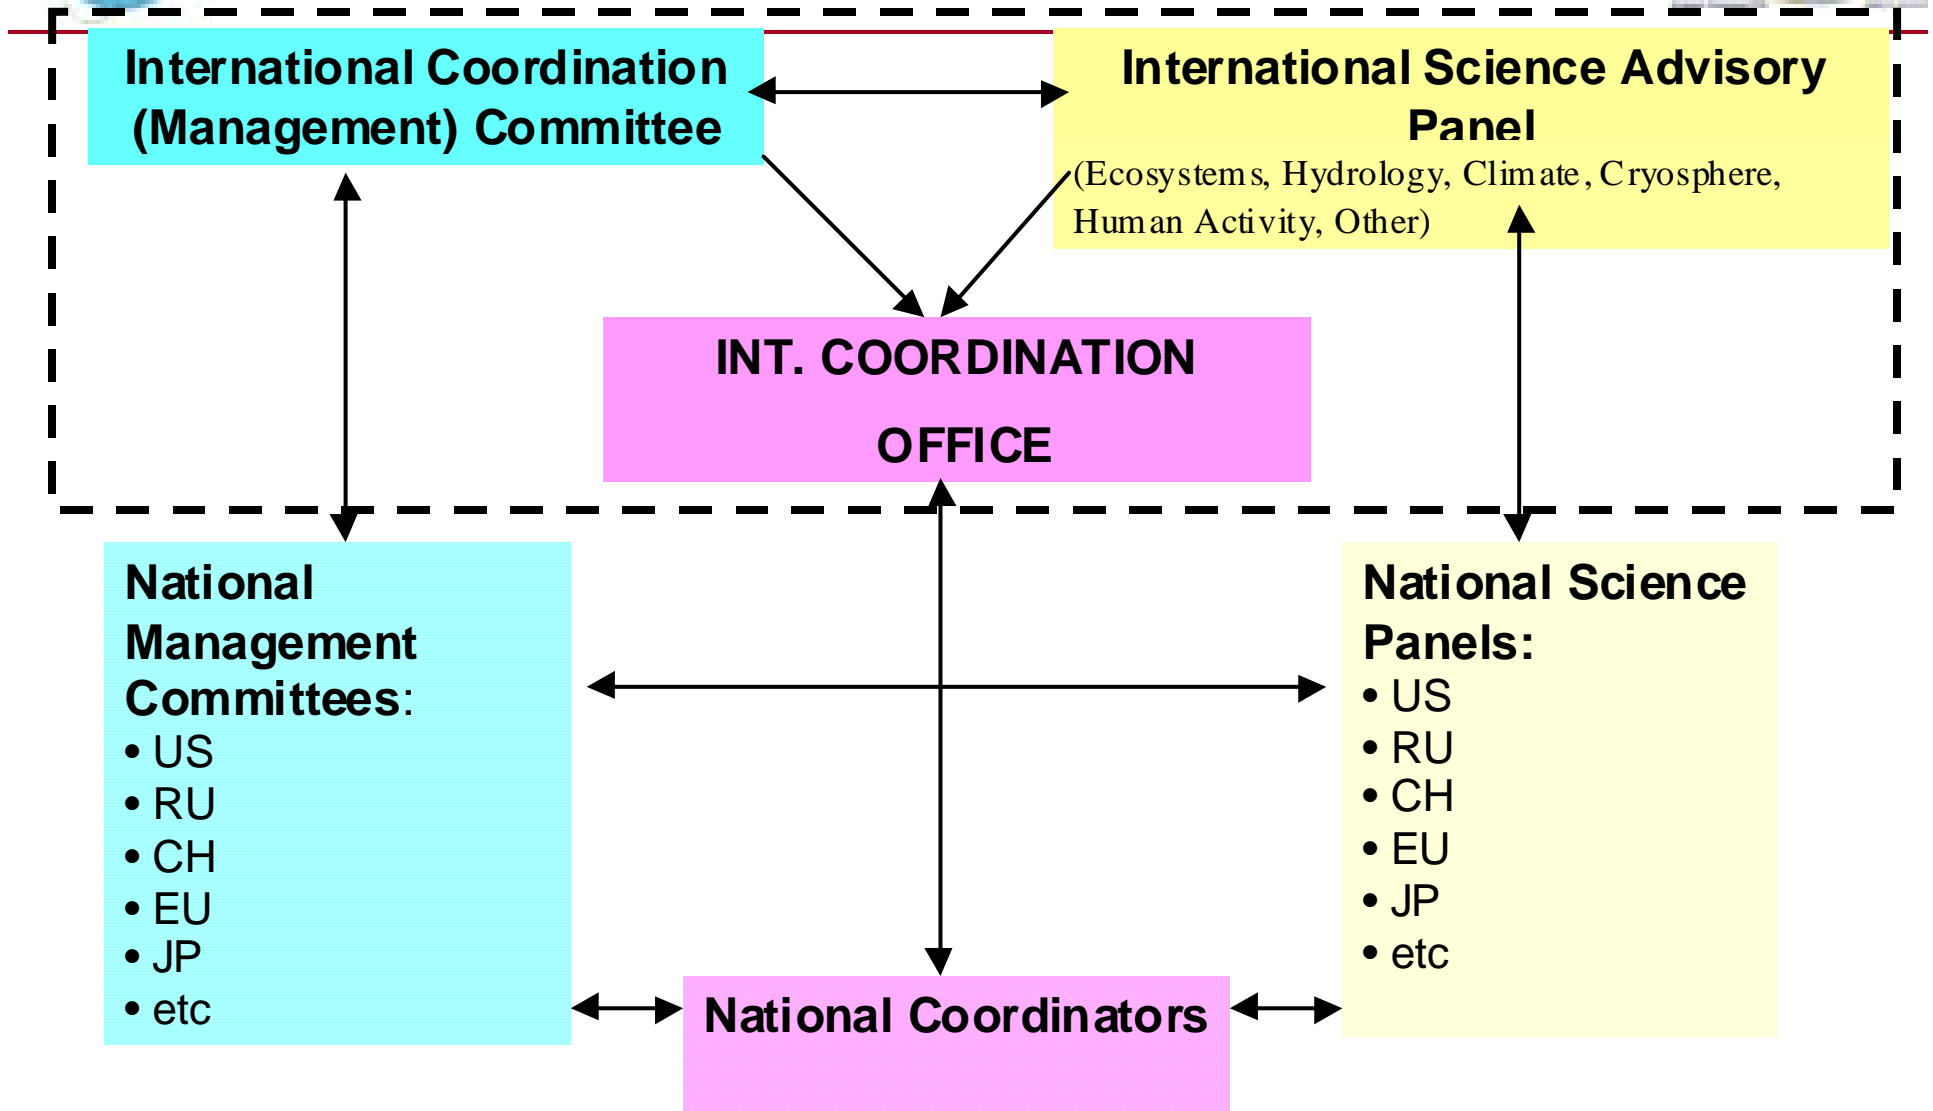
International Coordination (Management) Committee

International Science Advisory Panel
(Ecosystems, Hydrology, Climate, Cryosphere, Human Activity, Other)

INT. COORDINATION OFFICE

National Management Committees:
• US
• RU
• CH
• EU
• JP
• etc

National Science Panels:
• US
• RU
• CH
• EU
• JP
• etc

National Coordinators